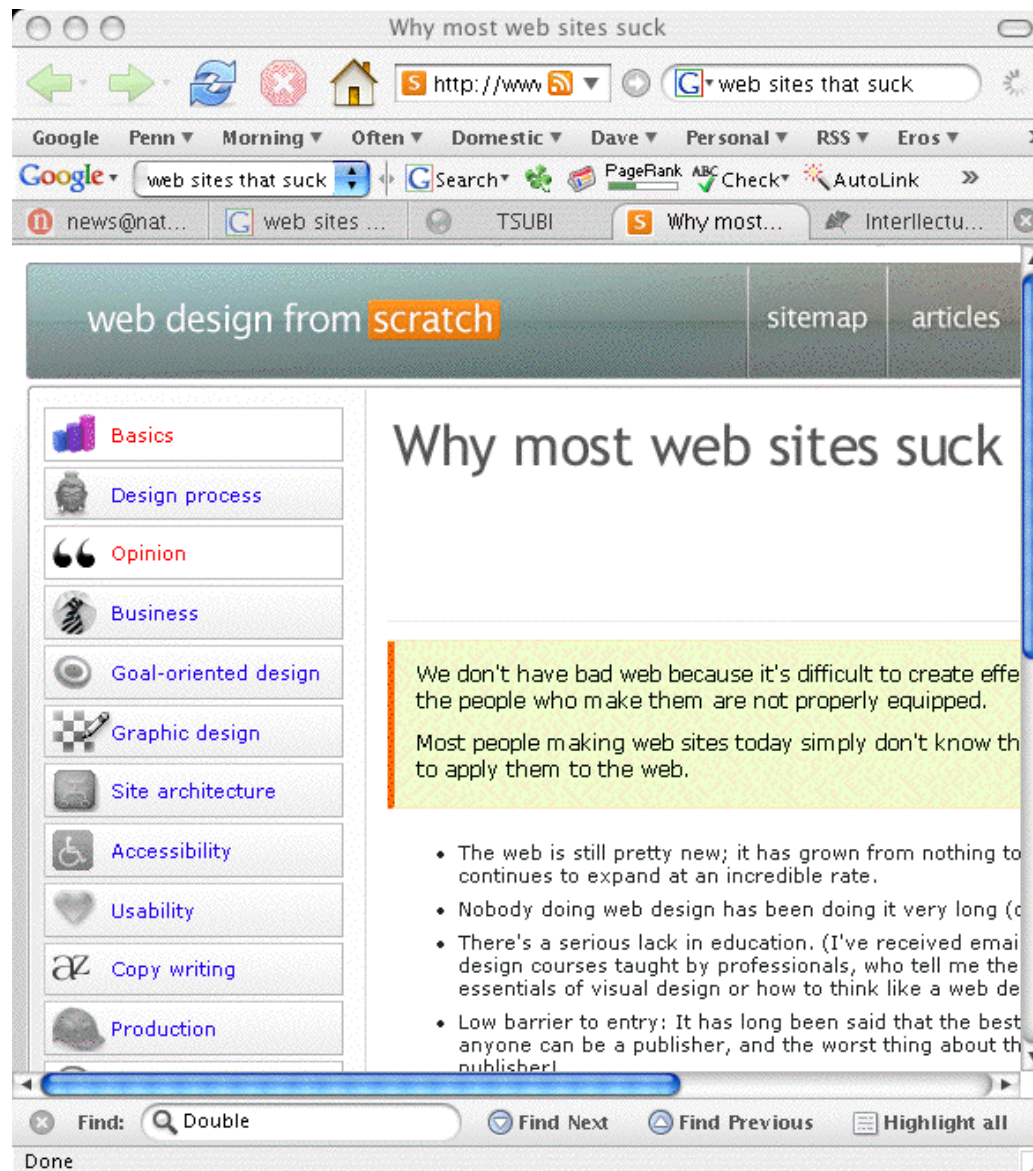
Why most web sites suck

http://www

web sites that suck

Google Penn ▼ Morning ▼ Often ▼ Domestic ▼ Dave ▼ Personal ▼ RSS ▼ Eros ▼

Google ▾ web sites that suck Search ▾ PageRank Check ▾ AutoLink »

news@nat... | web sites ... | TSUBI | Why most... | Interllectu...

web design from scratch

sitemap articles

Basics
Design process
Opinion
Business
Goal-oriented design
Graphic design
Site architecture
Accessibility
Usability
Copy writing
Production

Why most web sites suck

We don't have bad web because it's difficult to create effe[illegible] the people who make them are not properly equipped.

Most people making web sites today simply don't know th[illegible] to apply them to the web.

- The web is still pretty new; it has grown from nothing to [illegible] continues to expand at an incredible rate.
- Nobody doing web design has been doing it very long ([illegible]
- There's a serious lack in education. (I've received emai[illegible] design courses taught by professionals, who tell me the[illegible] essentials of visual design or how to think like a web de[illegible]
- Low barrier to entry: It has long been said that the best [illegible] anyone can be a publisher, and the worst thing about th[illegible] publisher!

Find: Double Find Next Find Previous Highlight all

Done